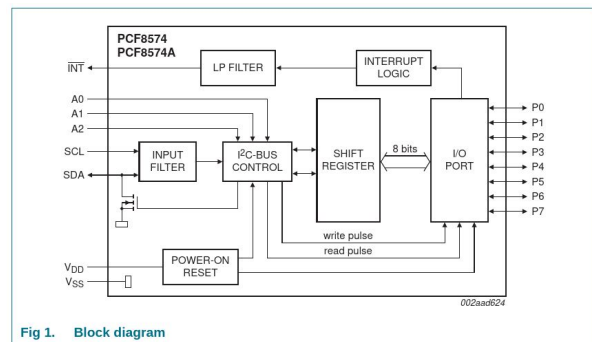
PCF8574
PCF8574A

$\overline{INT}$

LP FILTER

INTERRUPT LOGIC

A0
A1
A2

SCL
SDA

INPUT FILTER

I$^2$C-BUS CONTROL

SHIFT REGISTER

8 bits

I/O PORT

P0
P1
P2
P3
P4
P5
P6
P7

write pulse
read pulse

$V_{DD}$
$V_{SS}$

POWER-ON RESET

002aad624

Fig 1. Block diagram